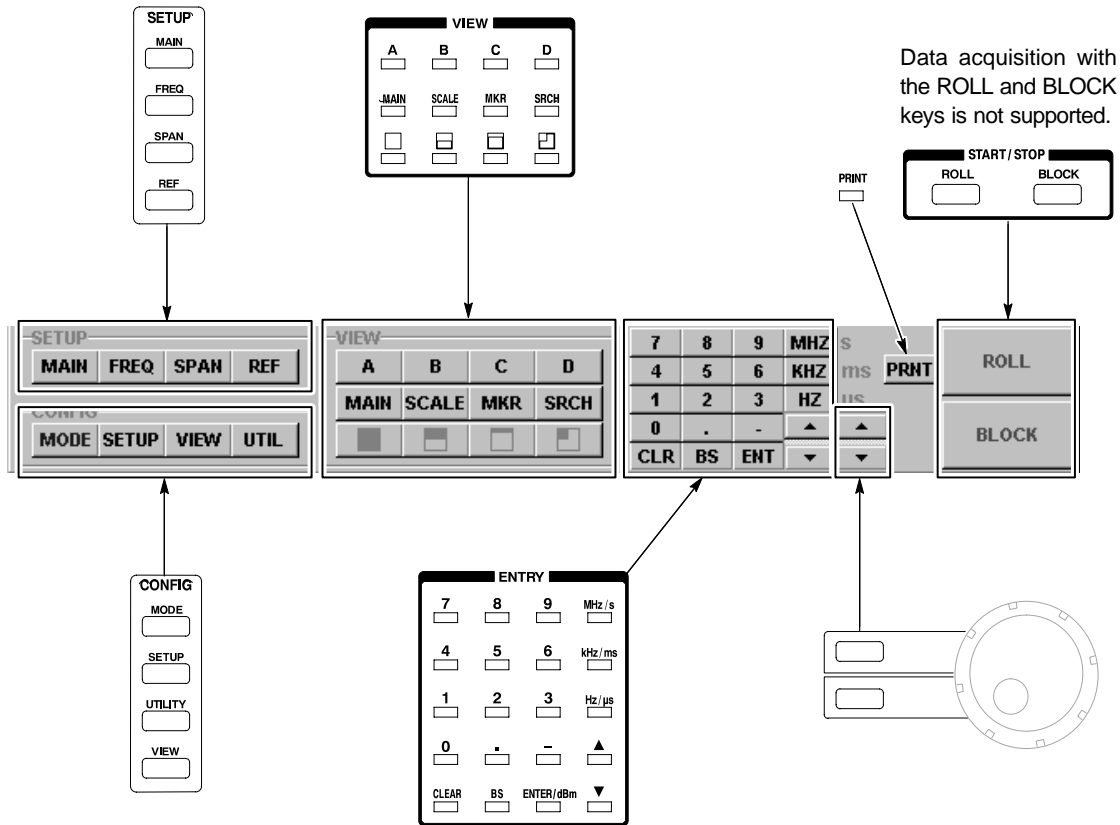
SETUP
MAIN
FREQ
SPAN
REF

VIEW
A B C D
MAIN SCALE MKR SRCH

Data acquisition with the ROLL and BLOCK keys is not supported.

START / STOP
ROLL BLOCK

PRINT

SETUP
MAIN FREQ SPAN REF

CONFIG
MODE SETUP VIEW UTIL

VIEW
A B C D
MAIN SCALE MKR SRCH

7 8 9 MHZ s
4 5 6 KHZ ms
1 2 3 HZ µs
0 . -
CLR BS ENT

PRNT

ROLL
BLOCK

CONFIG
MODE
SETUP
UTILITY
VIEW

ENTRY
7 8 9 MHz / s
4 5 6 kHz / ms
1 2 3 Hz / µs
0 . – ▲
CLEAR BS ENTER / dBm ▼